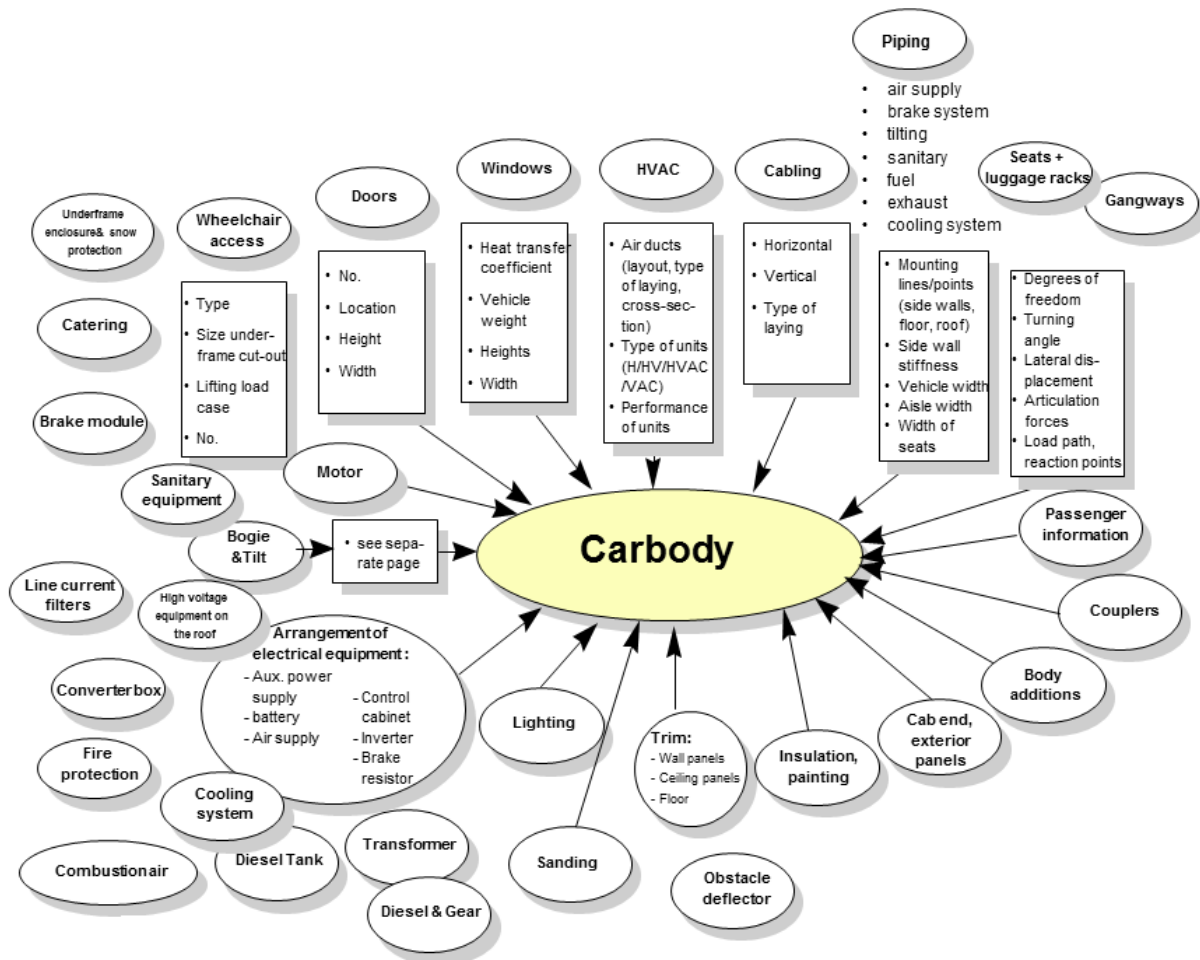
Piping
• air supply
• brake system
• tilting
• sanitary
• fuel
• exhaust
• cooling system

Seats + luggage racks

Gangways

Underframe enclosure& snow protection

Wheelchair access

Doors

Windows

HVAC

Cabling

Catering

Brake module

• Type
• Size underframe cut-out
• Lifting load case
• No.

• No.
• Location
• Height
• Width

• Heat transfer coefficient
• Vehicle weight
• Heights
• Width

• Air ducts (layout, type of laying, cross-section)
• Type of units (H/HV/HVAC/VAC)
• Performance of units

• Horizontal
• Vertical
• Type of laying

• Mounting lines/points (side walls, floor, roof)
• Side wall stiffness
• Vehicle width
• Aisle width
• Width of seats

• Degrees of freedom
• Turning angle
• Lateral displacement
• Articulation forces
• Load path, reaction points

Sanitary equipment

Motor

Bogie &Tilt

• see separate page

Carbody

Passenger information

Line current filters

High voltage equipment on the roof

Couplers

Arrangement of electrical equipment :
- Aux. power supply
- battery
- Air supply
- Control cabinet
- Inverter
- Brake resistor

Converterbox

Body additions

Fire protection

Lighting

Trim:
- Wall panels
- Ceiling panels
- Floor

Insulation, painting

Cab end, exterior panels

Cooling system

Transformer

Combustionair

Diesel Tank

Sanding

Obstacle deflector

Diesel & Gear